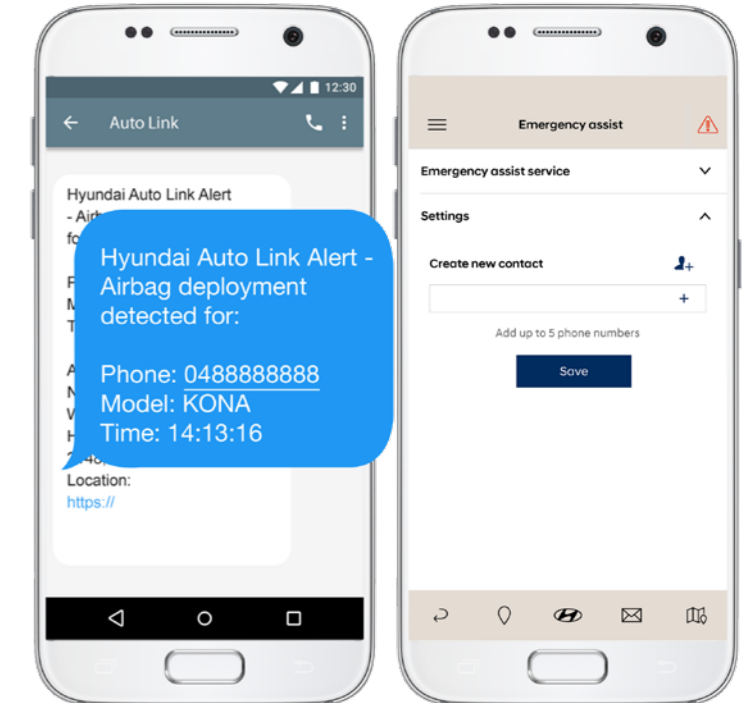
12:30

Auto Link

Hyundai Auto Link Alert - Air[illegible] fo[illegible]

F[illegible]
M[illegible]
T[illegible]

A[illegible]
N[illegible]
V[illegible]
H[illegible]
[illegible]
Location:
https://

Hyundai Auto Link Alert - Airbag deployment detected for:

Phone: 0488888888
Model: KONA
Time: 14:13:16

Emergency assist

Emergency assist service

Settings

Create new contact

+

Add up to 5 phone numbers

Save